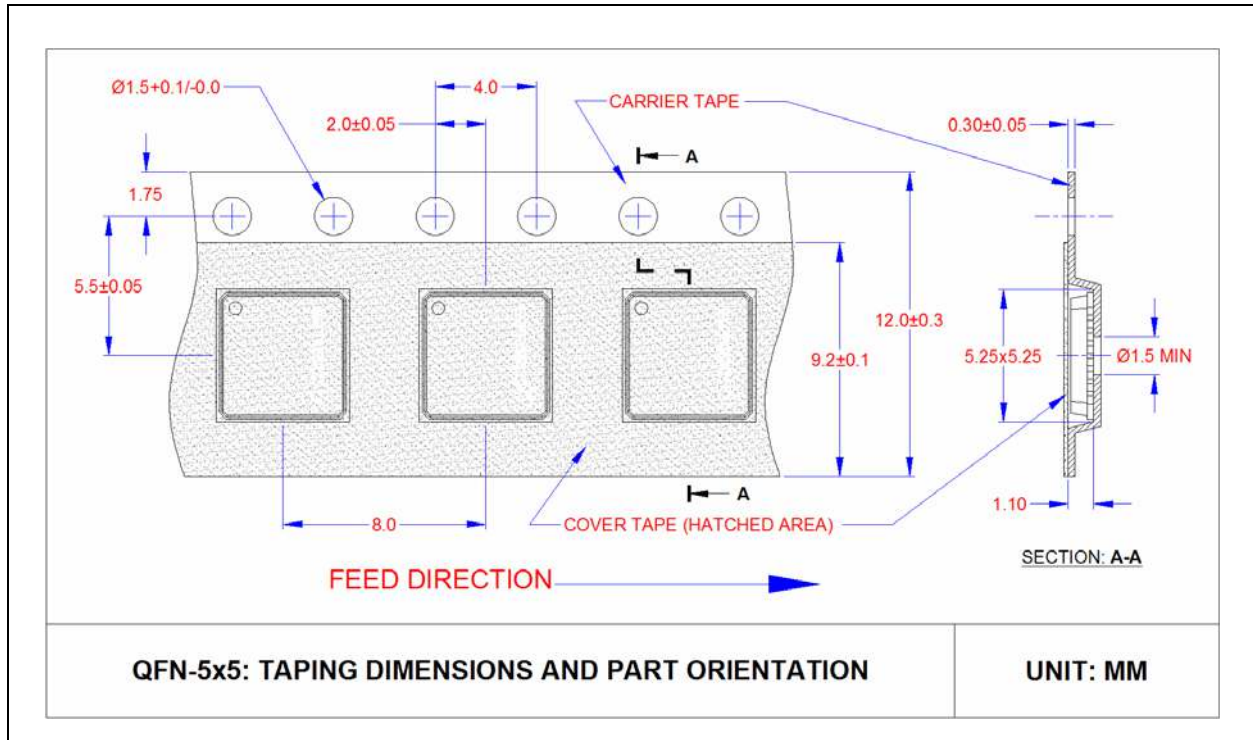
Ø1.5+0.1/-0.0

4.0

2.0±0.05

CARRIER TAPE

0.30±0.05

A

1.75

5.5±0.05

12.0±0.3

9.2±0.1

5.25x5.25

Ø1.5 MIN

A

1.10

8.0

COVER TAPE (HATCHED AREA)

SECTION: A-A

FEED DIRECTION

QFN-5x5: TAPING DIMENSIONS AND PART ORIENTATION

UNIT: MM